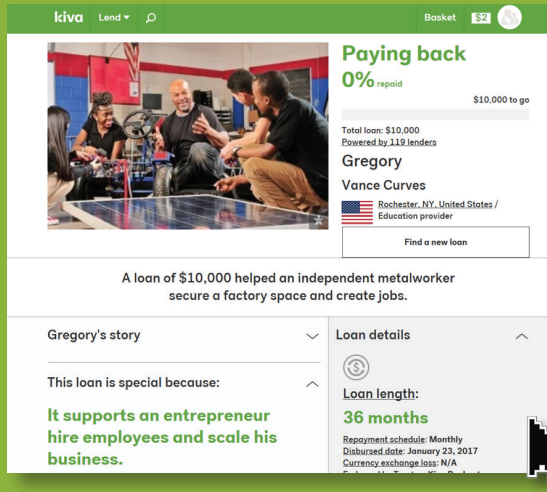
kiva Lend ▾

Basket $2

Paying back
0% repaid

$10,000 to go

Total loan: $10,000
Powered by 119 lenders

Gregory

Vance Curves

Rochester, NY, United States / Education provider

Find a new loan

A loan of $10,000 helped an independent metalworker secure a factory space and create jobs.

Gregory's story

This loan is special because:

It supports an entrepreneur hire employees and scale his business.

Loan details

Loan length:
36 months

Repayment schedule: Monthly
Disbursed date: January 23, 2017
Currency exchange loss: N/A
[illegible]